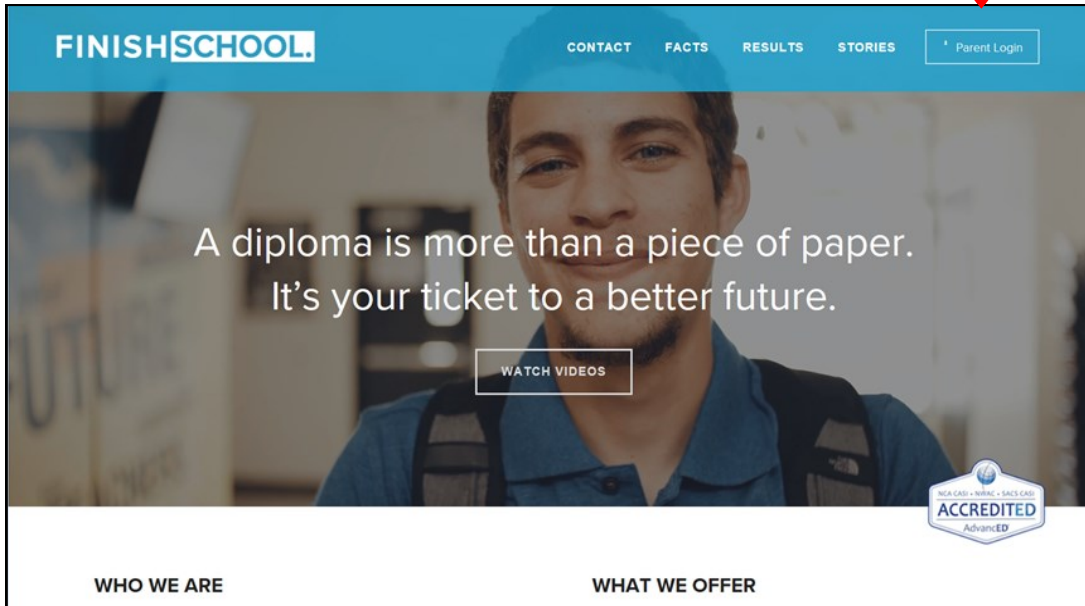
FINISHSCHOOL.

CONTACT FACTS RESULTS STORIES Parent Login

A diploma is more than a piece of paper. It's your ticket to a better future.

WATCH VIDEOS

NCA CASI • NWAC • SACS CASI
ACCREDITED
AdvancED

WHO WE ARE

WHAT WE OFFER